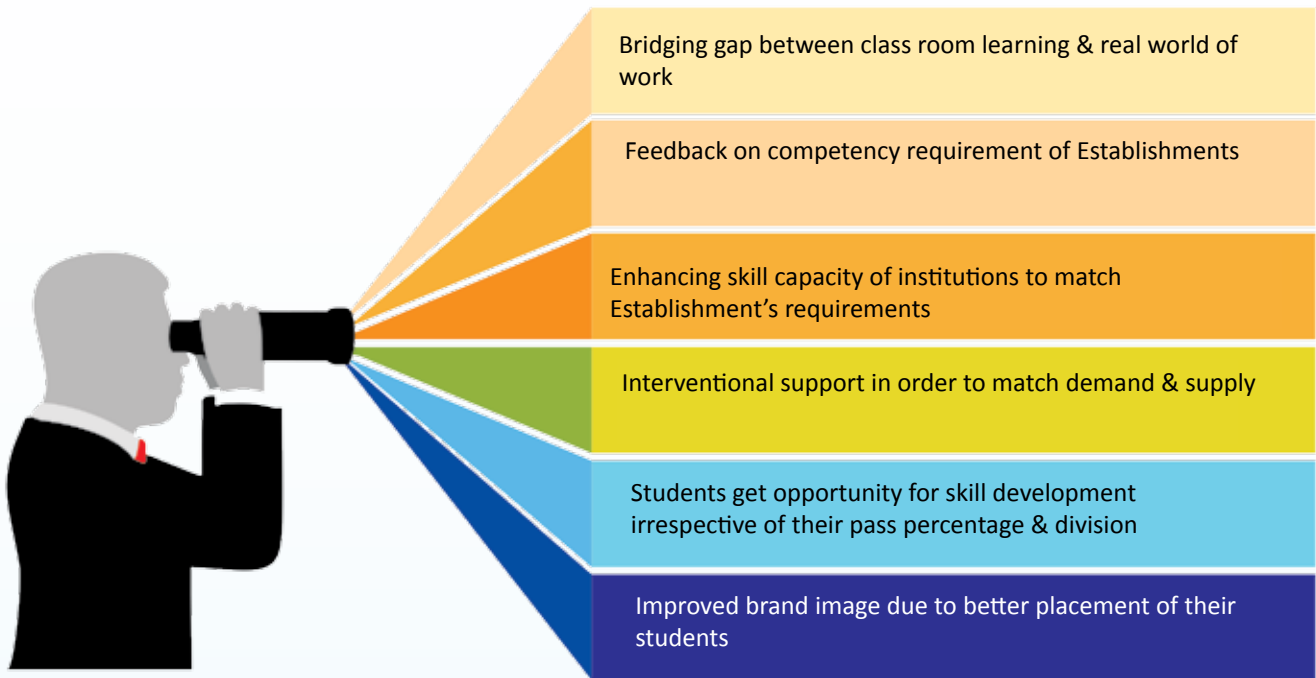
Bridging gap between class room learning & real world of work

Feedback on competency requirement of Establishments

Enhancing skill capacity of institutions to match Establishment’s requirements

Interventional support in order to match demand & supply

Students get opportunity for skill development irrespective of their pass percentage & division

Improved brand image due to better placement of their students